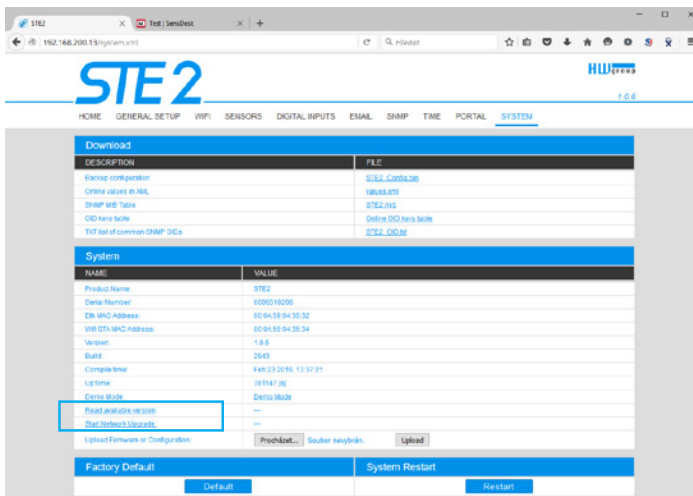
STE2 | Test | SensDesk | +

192.168.200.13/system.xml | Hledat

STE2

HWgroup

r.c.d

HOME GENERAL SETUP WIFI SENSORS DIGITAL INPUTS EMAIL SNMP TIME PORTAL SYSTEM

Download

| DESCRIPTION | FILE |
|---|---|
| Backup configuration | STE2_Config.bin |
| Online values in XML | values.xml |
| SNMP MIB Table | STE2.mib |
| OID kens table | Online OID kens table |
| TXT list of common SNMP OIDs | STE2_OID.txt |

System

| NAME | VALUE |
|---|---|
| Product Name: | STE2 |
| Serial Number: | 0000510200 |
| Eth MAC Address: | 00:0A:59:04:35:32 |
| Wifi STA MAC Address: | 00:0A:59:04:35:34 |
| Version: | 1.0.5 |
| Build: | 2043 |
| Compile time: | Feb 23 2016, 13:37:01 |
| Uptime: | 761147 [s] |
| Demo Mode: | Demo Mode |
| Read available version: | --- |
| Start Network Upgrade: | --- |
| Upload Firmware or Configuration: | Procházet... Soubor nevybrán. Upload |

Factory Default | System Restart

Default | Restart